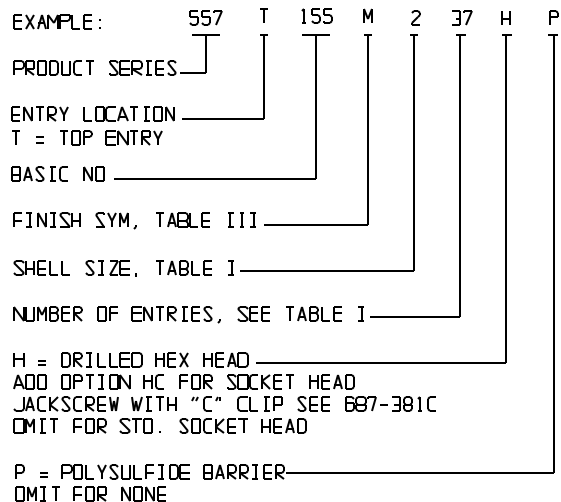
EXAMPLE: 557 T 155 M 2 37 H P

PRODUCT SERIES

ENTRY LOCATION
T = TOP ENTRY

BASIC NO

FINISH SYM, TABLE III

SHELL SIZE, TABLE I

NUMBER OF ENTRIES, SEE TABLE I

H = DRILLED HEX HEAD
ADD OPTION HC FOR SOCKET HEAD
JACKSCREW WITH "C" CLIP SEE 687-381C
OMIT FOR STD. SOCKET HEAD

P = POLYSULFIDE BARRIER
OMIT FOR NONE